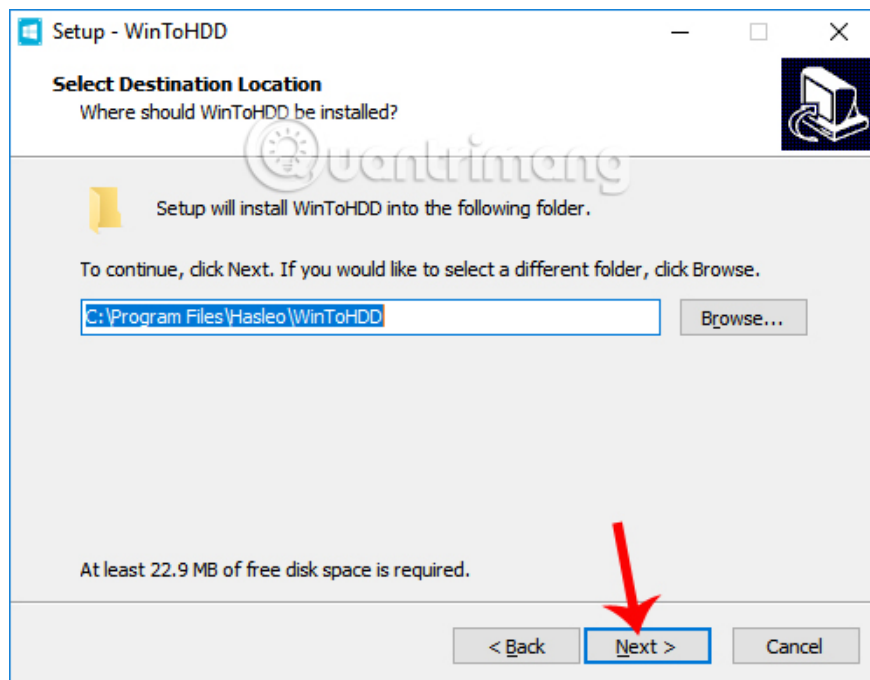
Setup - WinToHDD

Select Destination Location
Where should WinToHDD be installed?

Quantrimang

Setup will install WinToHDD into the following folder.

To continue, click Next. If you would like to select a different folder, click Browse.

C:\Program Files\Hasleo\WinToHDD

Browse...

At least 22.9 MB of free disk space is required.

< Back
Next >
Cancel